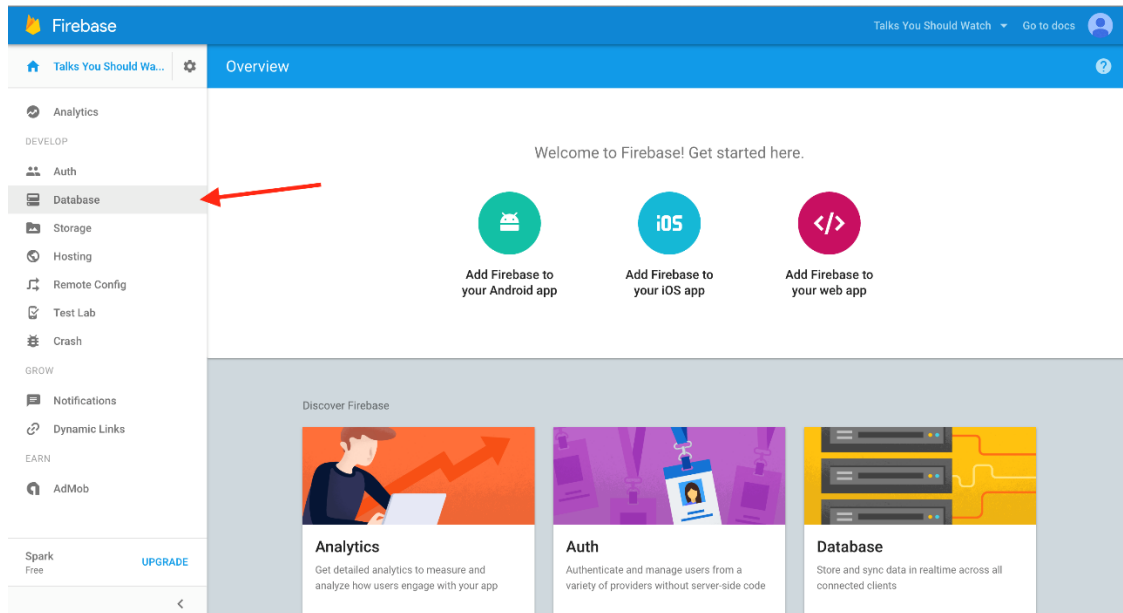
Firebase

Talks You Should Watch ▾ Go to docs

Talks You Should Wa...

Overview

Analytics

DEVELOP

Auth

Database

Storage

Hosting

Remote Config

Test Lab

Crash

GROW

Notifications

Dynamic Links

EARN

AdMob

Spark
Free

UPGRADE

Welcome to Firebase! Get started here.

iOS

</>

Add Firebase to your Android app

Add Firebase to your iOS app

Add Firebase to your web app

Discover Firebase

Analytics
Get detailed analytics to measure and analyze how users engage with your app

Auth
Authenticate and manage users from a variety of providers without server-side code

Database
Store and sync data in realtime across all connected clients